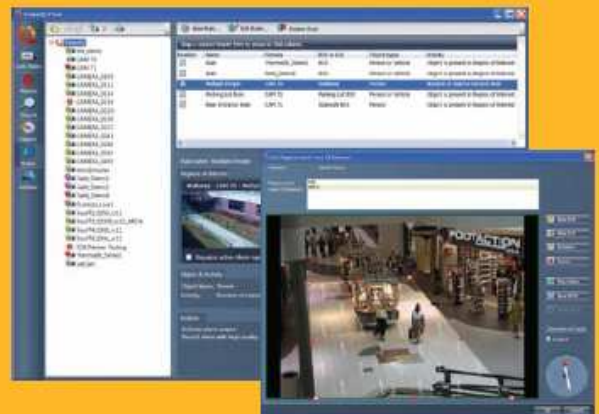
CAMERA_0021
CAMERA_0022
CAMERA_0023
CAMERA_0024
CAMERA_0025
CAMERA_0026
CAMERA_0027
CAMERA_0028
CAMERA_0029
CAMERA_0030
CAMERA_0031
CAMERA_0032
CAMERA_0033
New Rule...
Edit Rule...
Delete Rule
Enabled
Name
Camera
Object Types
Walkway Ownage
Walkway
Object & Activity
Object types
Activity
Actions
Region of Interest
FOOT ACTION
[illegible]